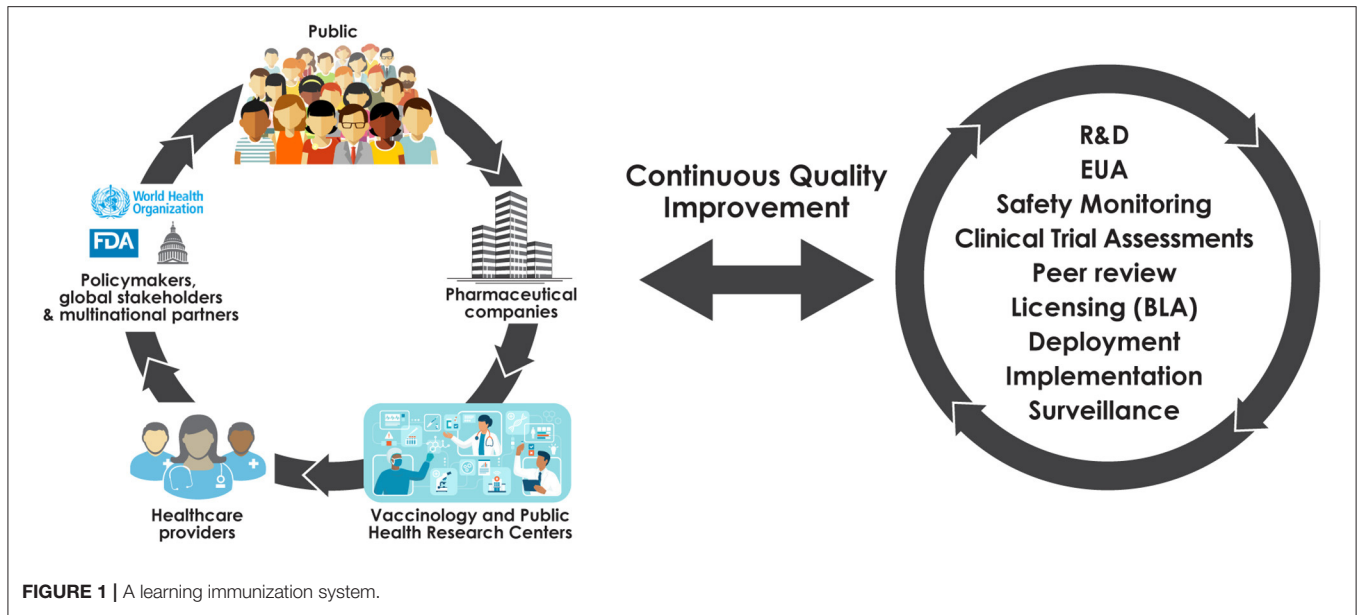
Public

World Health Organization

FDA

Policymakers, global stakeholders & multinational partners

Pharmaceutical companies

Healthcare providers

Vaccinology and Public Health Research Centers

Continuous Quality Improvement

R&D
EUA
Safety Monitoring
Clinical Trial Assessments
Peer review
Licensing (BLA)
Deployment
Implementation
Surveillance

FIGURE 1 | A learning immunization system.